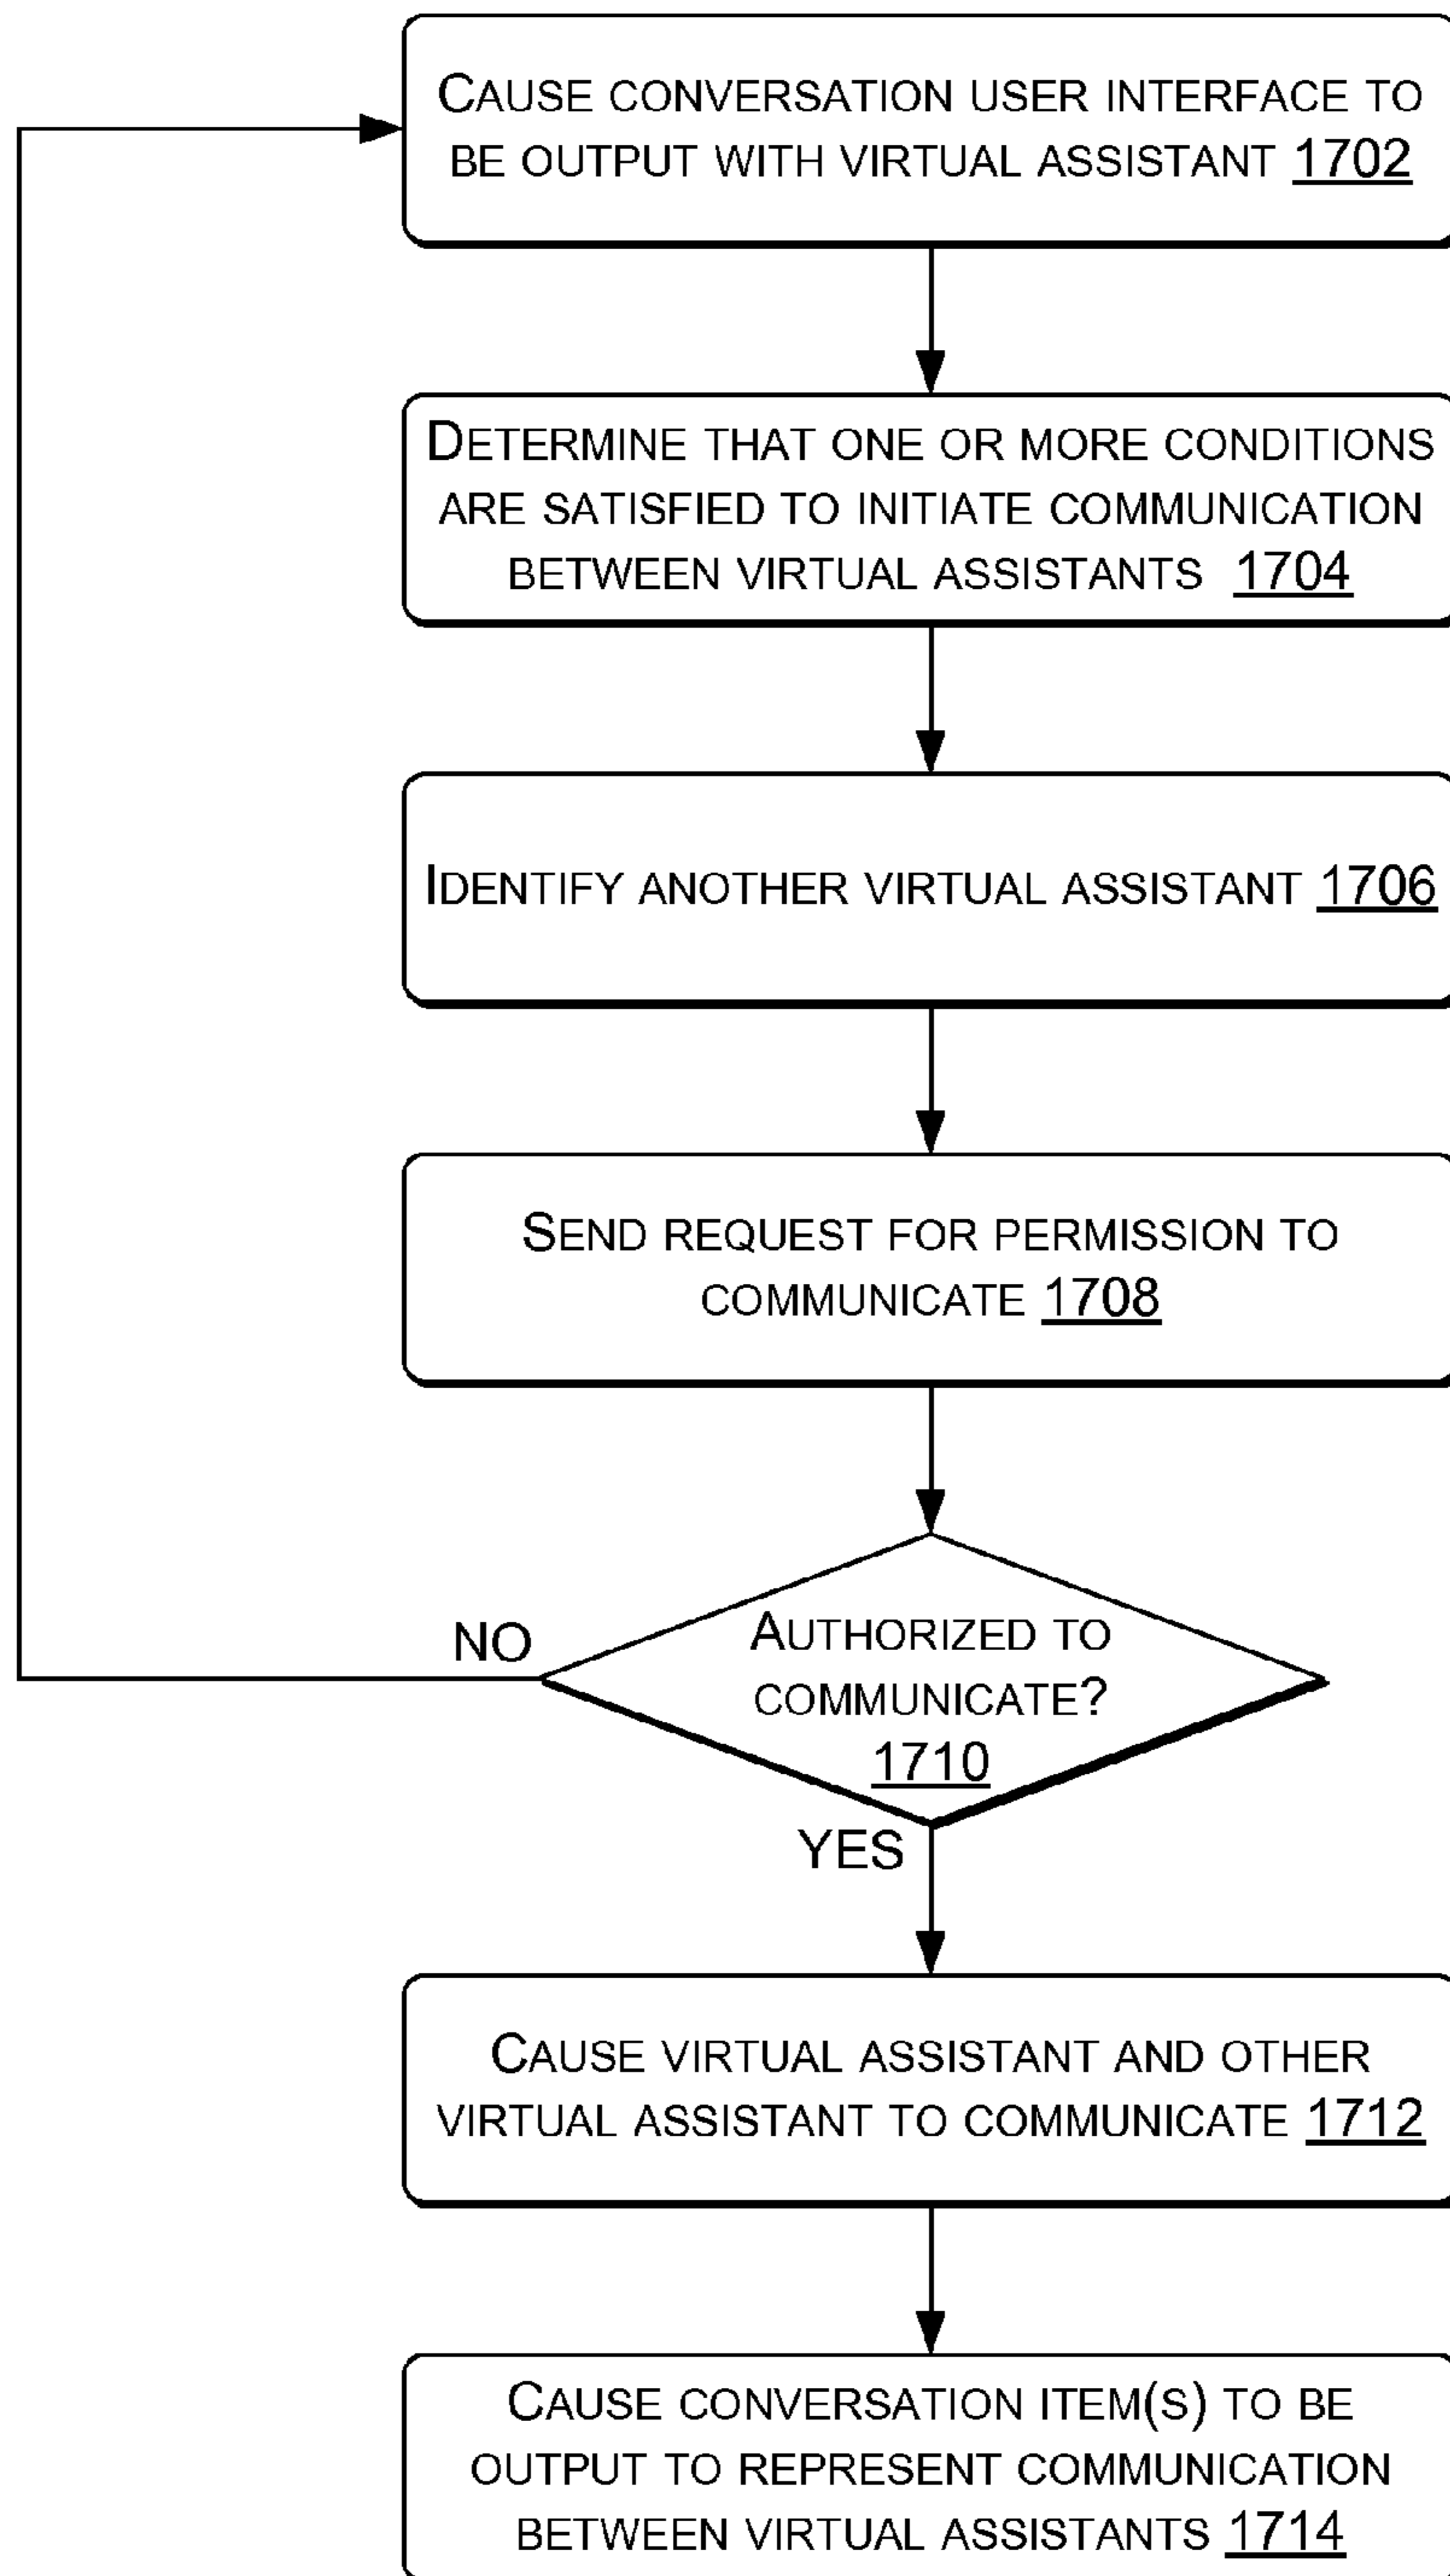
CAUSE CONVERSATION USER INTERFACE TO BE OUTPUT WITH VIRTUAL ASSISTANT 1702

DETERMINE THAT ONE OR MORE CONDITIONS ARE SATISFIED TO INITIATE COMMUNICATION BETWEEN VIRTUAL ASSISTANTS 1704

IDENTIFY ANOTHER VIRTUAL ASSISTANT 1706

SEND REQUEST FOR PERMISSION TO COMMUNICATE 1708

NO

AUTHORIZED TO COMMUNICATE? 1710

YES

CAUSE VIRTUAL ASSISTANT AND OTHER VIRTUAL ASSISTANT TO COMMUNICATE 1712

CAUSE CONVERSATION ITEM(S) TO BE OUTPUT TO REPRESENT COMMUNICATION BETWEEN VIRTUAL ASSISTANTS 1714